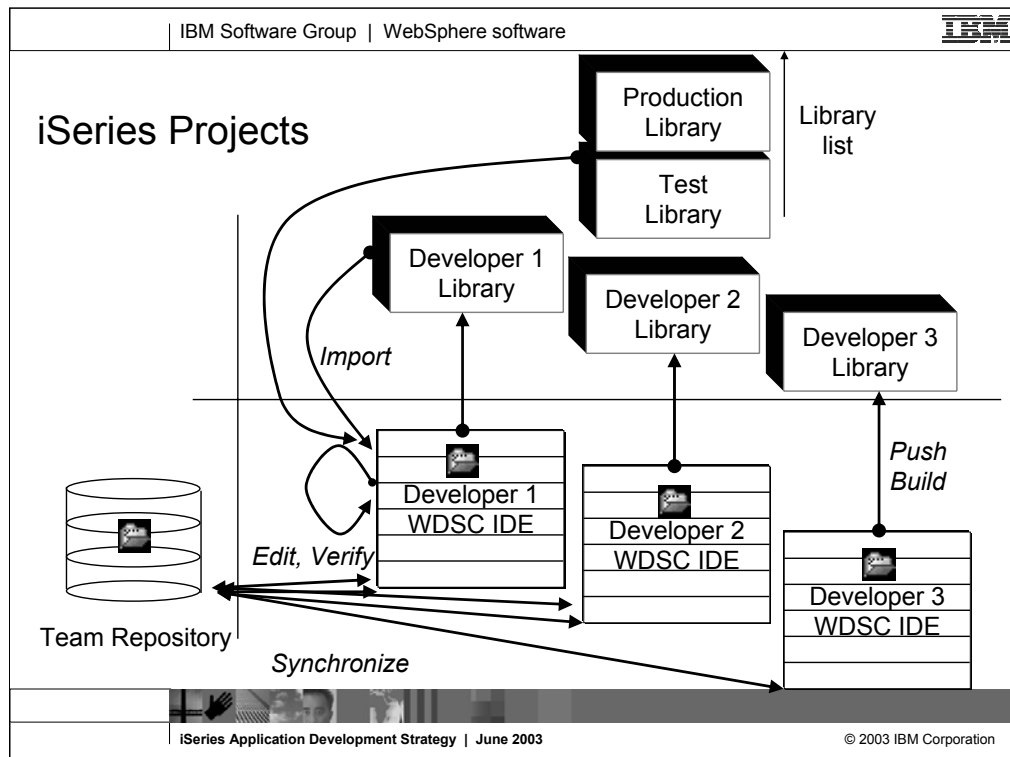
IBM Software Group | WebSphere software

IBM

iSeries Projects

Production Library

Test Library

Library list

Developer 1 Library

Developer 2 Library

Developer 3 Library

Import

Push Build

Developer 1 WDSC IDE

Developer 2 WDSC IDE

Developer 3 WDSC IDE

Edit, Verify

Team Repository

Synchronize

iSeries Application Development Strategy | June 2003

© 2003 IBM Corporation